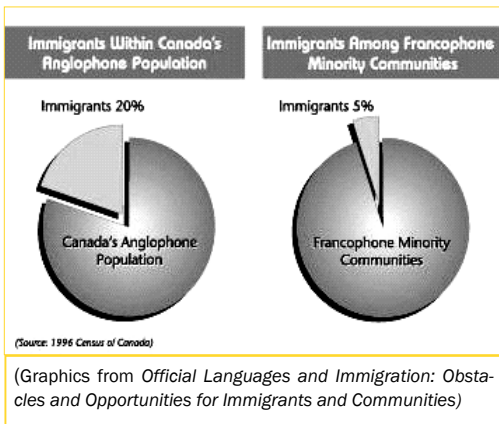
Immigrants Within Canada's Anglophone Population

Immigrants 20%

Canada's Anglophone Population

Immigrants Among Francophone Minority Communities

Immigrants 5%

Francophone Minority Communities

(Source: 1996 Census of Canada)

(Graphics from Official Languages and Immigration: Obstacles and Opportunities for Immigrants and Communities)